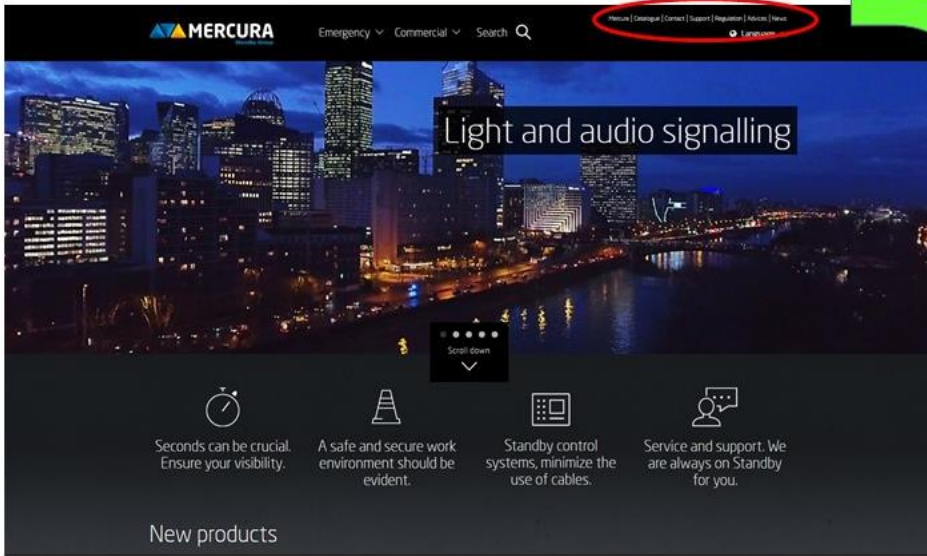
MERCURA
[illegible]

Emergency Commercial Search

Mercura | Catalogue | Contact | Support | Regulation | Advices | News
Language

Light and audio signalling

Scroll down

Seconds can be crucial. Ensure your visibility.

A safe and secure work environment should be evident.

Standby control systems, minimize the use of cables.

Service and support. We are always on Standby for you.

New products